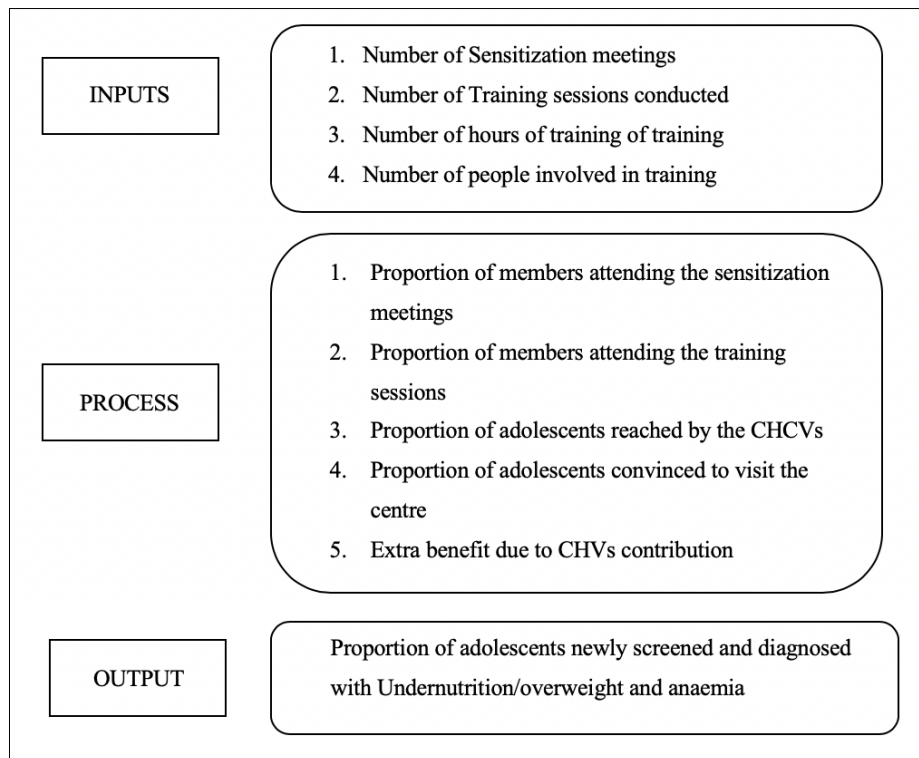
INPUTS

1. Number of Sensitization meetings
2. Number of Training sessions conducted
3. Number of hours of training of training
4. Number of people involved in training

PROCESS

1. Proportion of members attending the sensitization meetings
2. Proportion of members attending the training sessions
3. Proportion of adolescents reached by the CHCVs
4. Proportion of adolescents convinced to visit the centre
5. Extra benefit due to CHVs contribution

OUTPUT

Proportion of adolescents newly screened and diagnosed with Undernutrition/overweight and anaemia